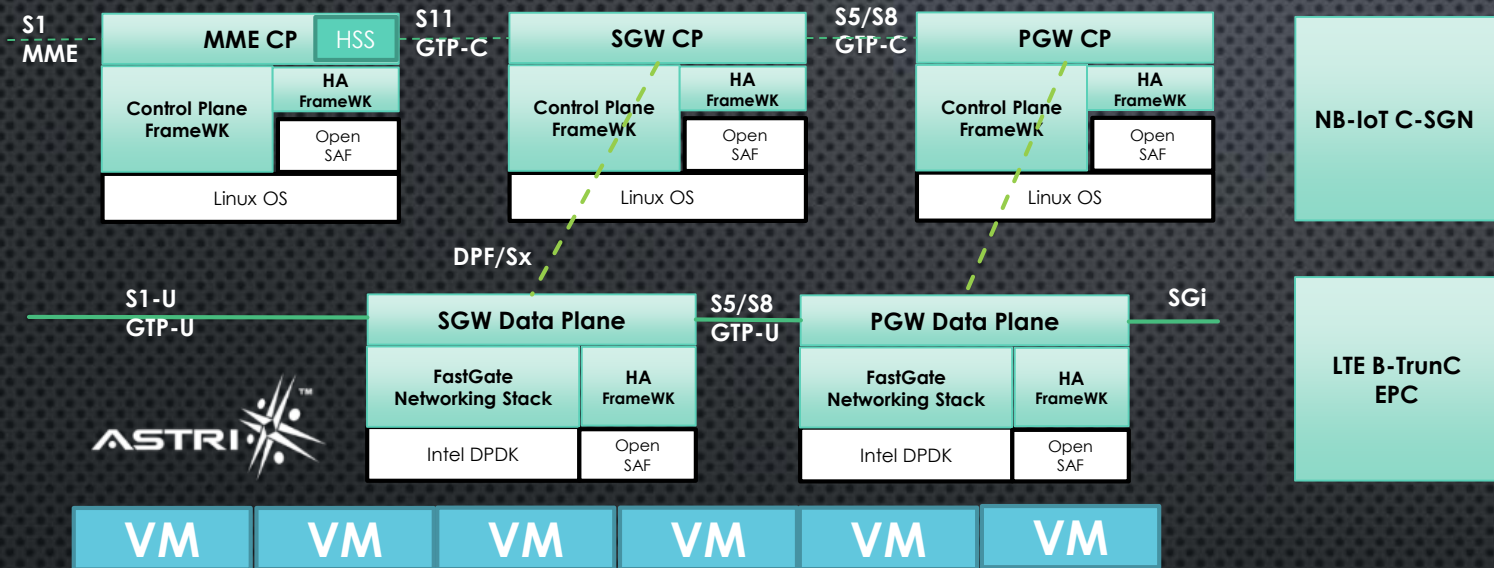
S1
MME

MME CP
HSS
Control Plane
FrameWK
HA
FrameWK
Open
SAF
Linux OS

S11
GTP-C

SGW CP
Control Plane
FrameWK
HA
FrameWK
Open
SAF
Linux OS

S5/S8
GTP-C

PGW CP
Control Plane
FrameWK
HA
FrameWK
Open
SAF
Linux OS

NB-IoT C-SGN

DPF/Sx

S1-U
GTP-U

SGW Data Plane
FastGate
Networking Stack
HA
FrameWK
Intel DPDK
Open
SAF

S5/S8
GTP-U

PGW Data Plane
FastGate
Networking Stack
HA
FrameWK
Intel DPDK
Open
SAF

SGi

LTE B-TrunC
EPC

ASTRI™

VM
VM
VM
VM
VM
VM